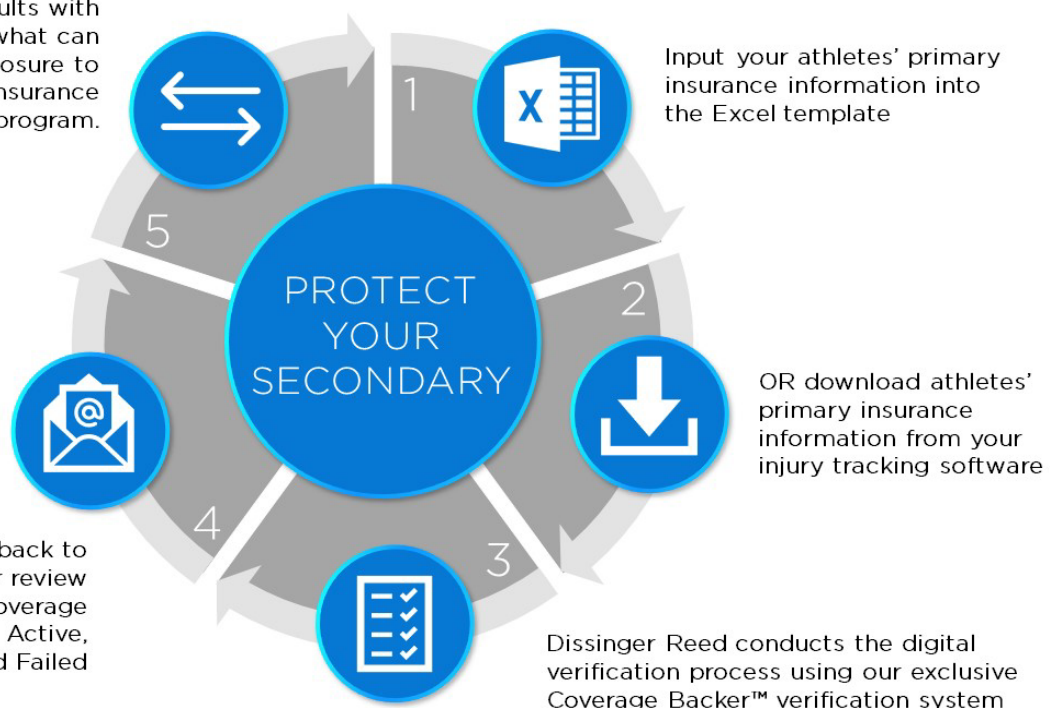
ults with
what can
osure to
nsurance
program.

1

Input your athletes' primary insurance information into the Excel template

X

5

PROTECT YOUR SECONDARY

2

OR download athletes' primary insurance information from your injury tracking software

back to
r review
overage
Active,
d Failed

4

3

Dissinger Reed conducts the digital verification process using our exclusive Coverage Backer™ verification system